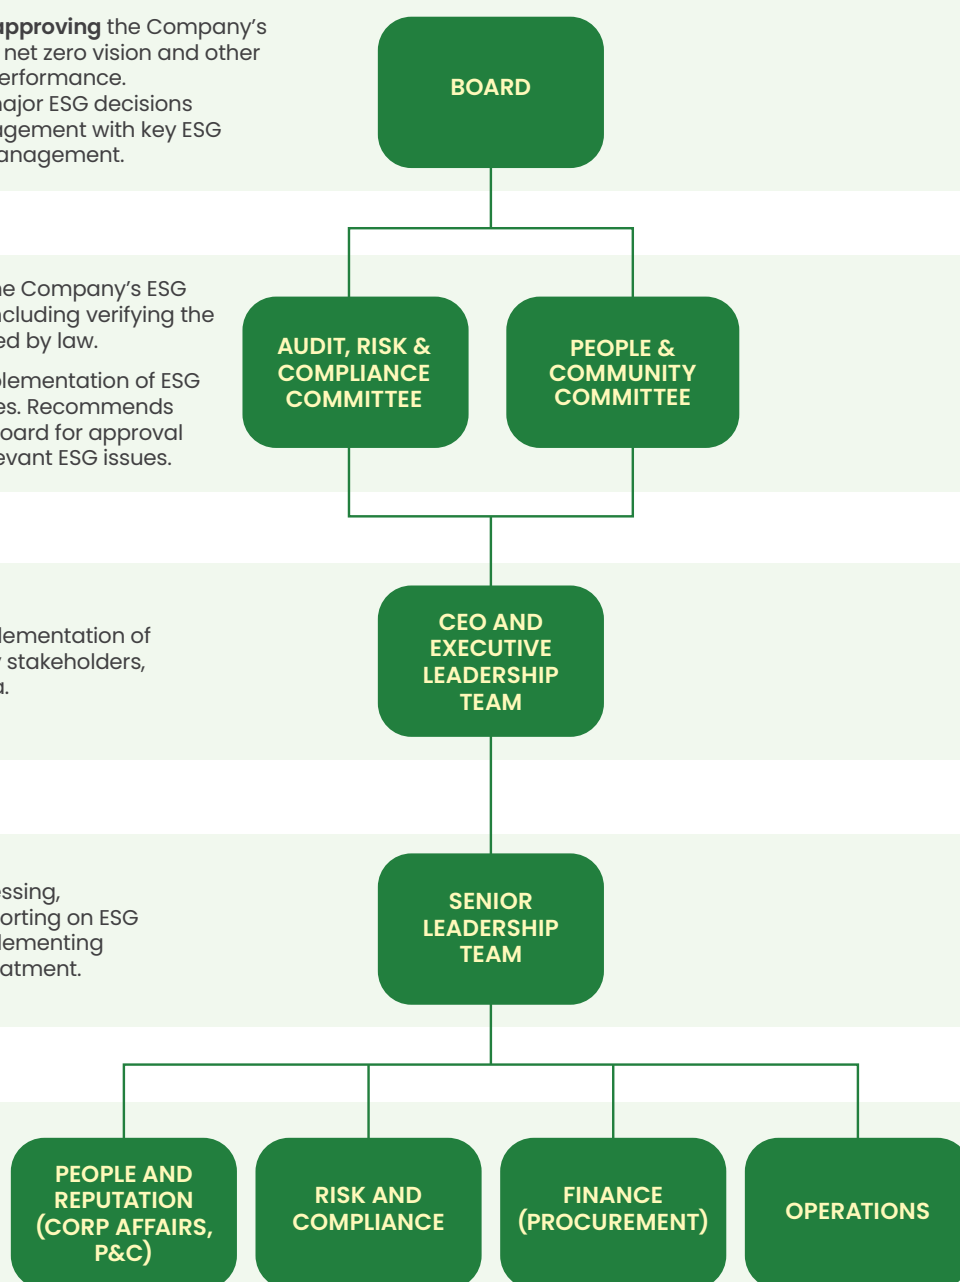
approving the Company's net zero vision and other erformance. ajor ESG decisions gement with key ESG anagement.

BOARD

e Company's ESG cluding verifying the ed by law.

lementation of ESG es. Recommends oard for approval evant ESG issues.

AUDIT, RISK & COMPLIANCE COMMITTEE

PEOPLE & COMMUNITY COMMITTEE

lementation of stakeholders, a.

CEO AND EXECUTIVE LEADERSHIP TEAM

essing, orting on ESG lementing atment.

SENIOR LEADERSHIP TEAM

PEOPLE AND REPUTATION (CORP AFFAIRS, P&C)

RISK AND COMPLIANCE

FINANCE (PROCUREMENT)

OPERATIONS